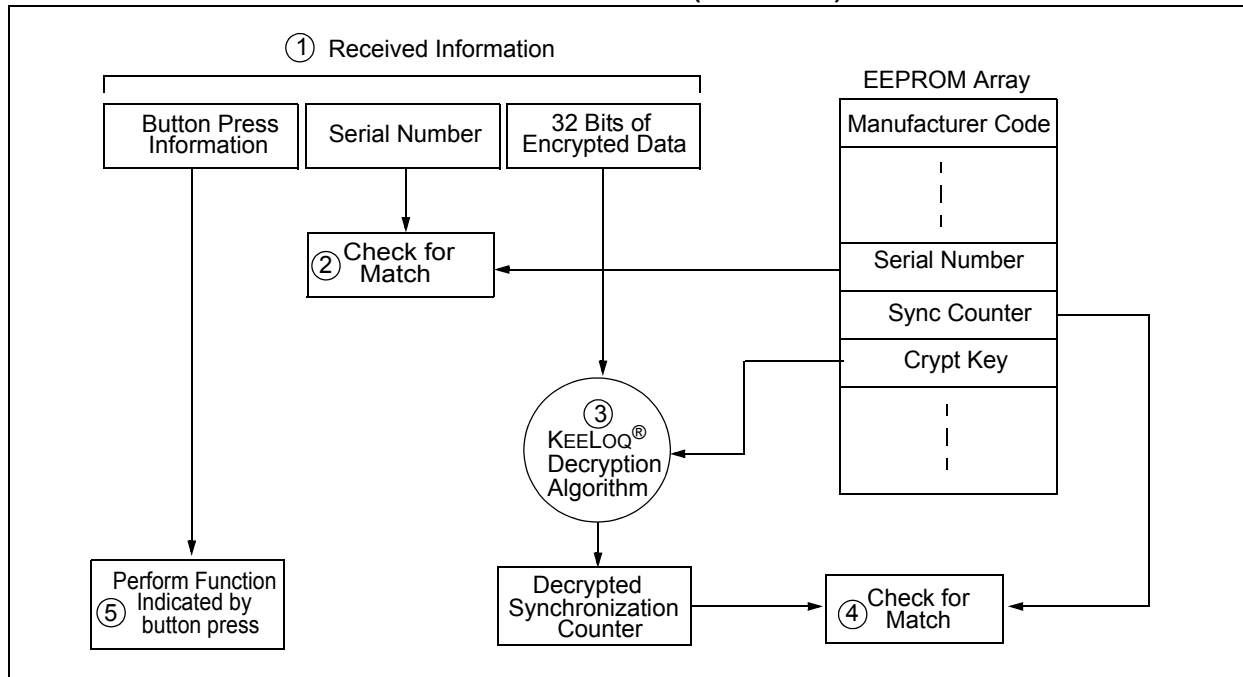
① Received Information

Button Press Information

Serial Number

32 Bits of Encrypted Data

EEPROM Array

Manufacturer Code

Serial Number

Sync Counter

Crypt Key

② Check for Match

③ KEELOQ® Decryption Algorithm

⑤ Perform Function Indicated by button press

Decrypted Synchronization Counter

④ Check for Match